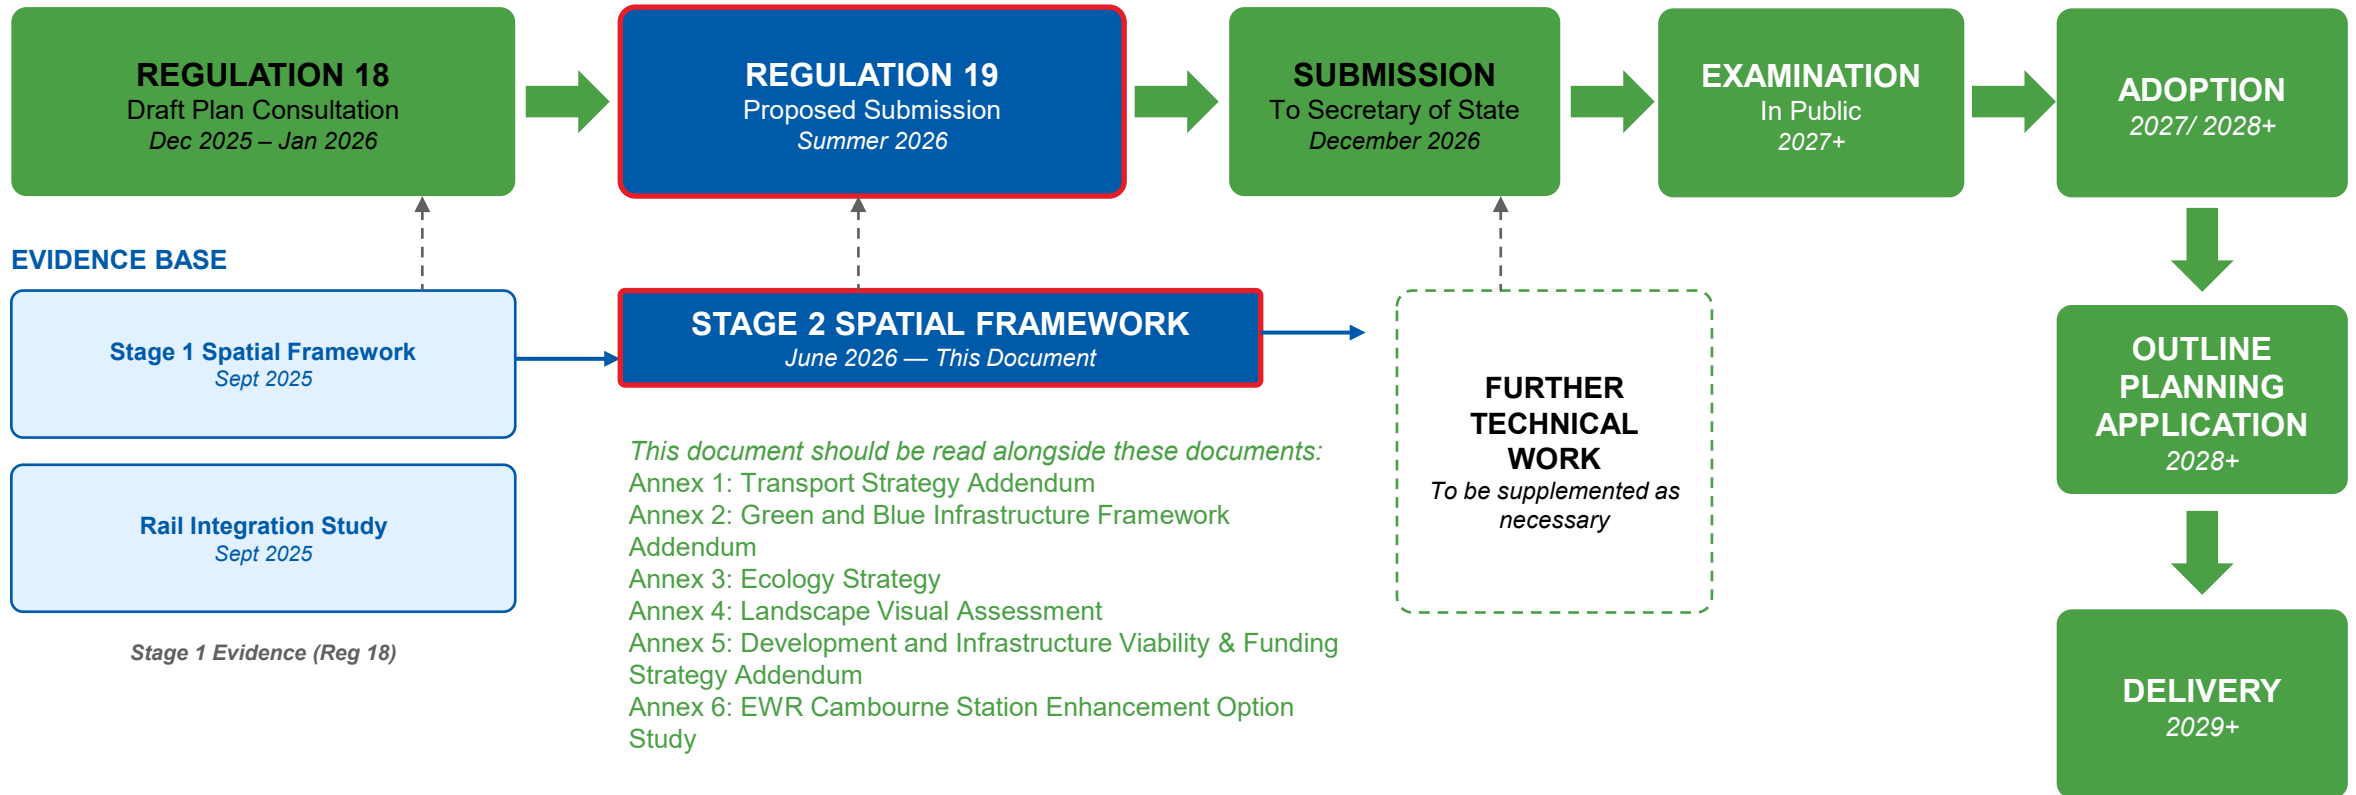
REGULATION 18
Draft Plan Consultation
Dec 2025 – Jan 2026

REGULATION 19
Proposed Submission
Summer 2026

SUBMISSION
To Secretary of State
December 2026

EXAMINATION
In Public
2027+

ADOPTION
2027/ 2028+

EVIDENCE BASE

Stage 1 Spatial Framework
Sept 2025

Rail Integration Study
Sept 2025

Stage 1 Evidence (Reg 18)

STAGE 2 SPATIAL FRAMEWORK
June 2026 — This Document

This document should be read alongside these documents:
Annex 1: Transport Strategy Addendum
Annex 2: Green and Blue Infrastructure Framework Addendum
Annex 3: Ecology Strategy
Annex 4: Landscape Visual Assessment
Annex 5: Development and Infrastructure Viability & Funding Strategy Addendum
Annex 6: EWR Cambourne Station Enhancement Option Study

FURTHER TECHNICAL WORK
To be supplemented as necessary

OUTLINE PLANNING APPLICATION
2028+

DELIVERY
2029+